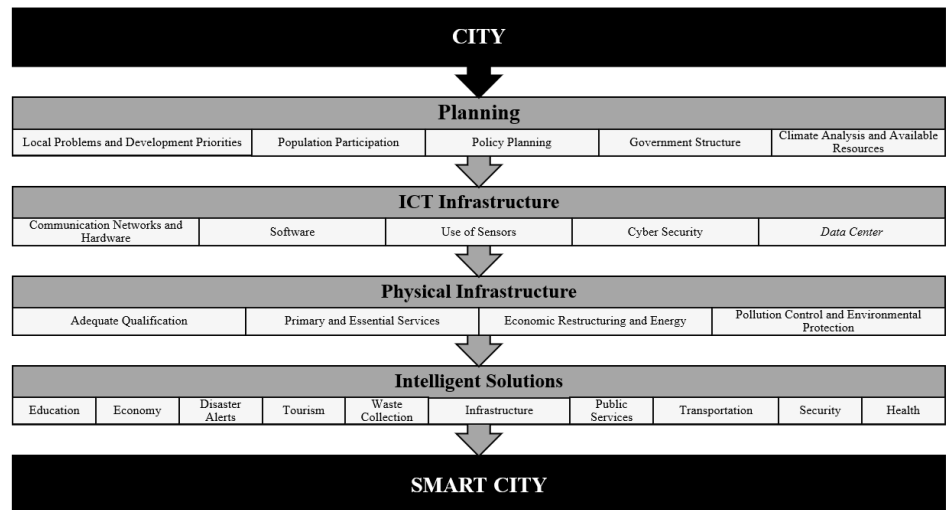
CITY

Planning

| Local Problems and Development Priorities | Population Participation | Policy Planning | Government Structure | Climate Analysis and Available Resources |
|---|---|---|---|---|

ICT Infrastructure

| Communication Networks and Hardware | Software | Use of Sensors | Cyber Security | *Data Center* |
|---|---|---|---|---|

Physical Infrastructure

| Adequate Qualification | Primary and Essential Services | Economic Restructuring and Energy | Pollution Control and Environmental Protection |
|---|---|---|---|

Intelligent Solutions

| Education | Economy | Disaster Alerts | Tourism | Waste Collection | Infrastructure | Public Services | Transportation | Security | Health |
|---|---|---|---|---|---|---|---|---|---|

SMART CITY